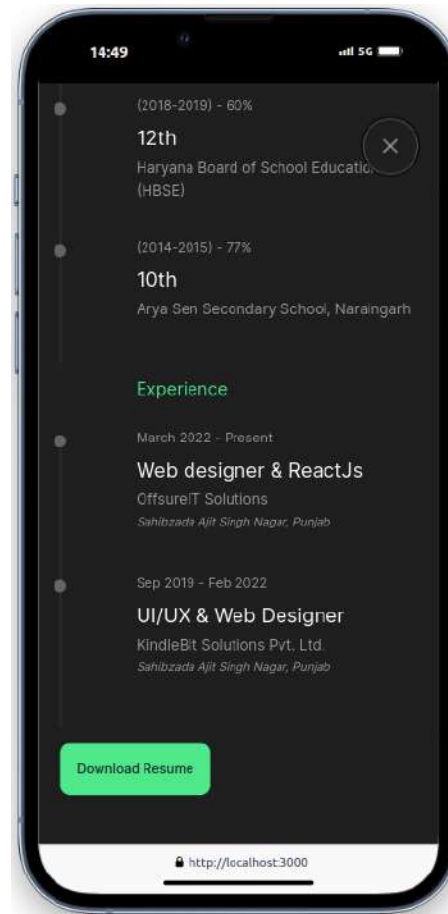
14:49

5G

(2018-2019) - 60%

12th

Haryana Board of School Educatio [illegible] (HBSE)

(2014-2015) - 77%

10th

Arya Sen Secondary School, Naraingarh

Experience

March 2022 - Present

Web designer & ReactJs

OffsureIT Solutions

Sahibzada Ajit Singh Nagar, Punjab

Sep 2019 - Feb 2022

UI/UX & Web Designer

KindleBit Solutions Pvt. Ltd.

Sahibzada Ajit Singh Nagar, Punjab

Download Resume

http://localhost:3000